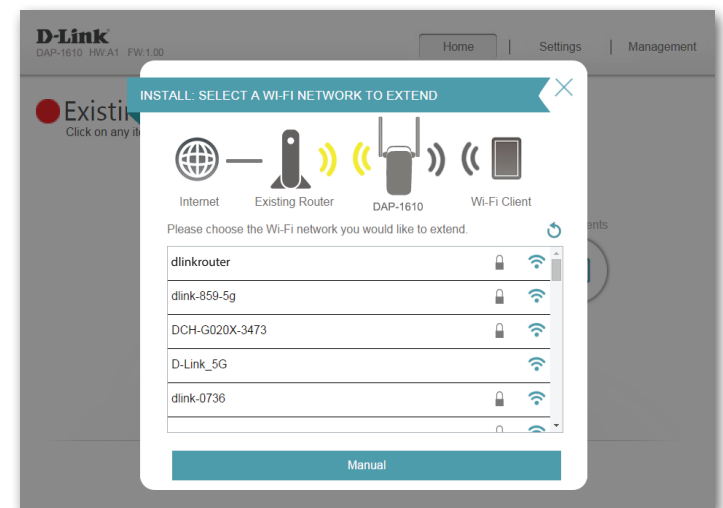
D-Link
DAP-1610 HW:A1 FW:1.00

Home | Settings | Management

Existi
Click on any it

ents

INSTALL: SELECT A WI-FI NETWORK TO EXTEND

Internet
Existing Router
DAP-1610
Wi-Fi Client

Please choose the Wi-Fi network you would like to extend.

dlinkrouter
dlink-859-5g
DCH-G020X-3473
D-Link_5G
dlink-0736

Manual